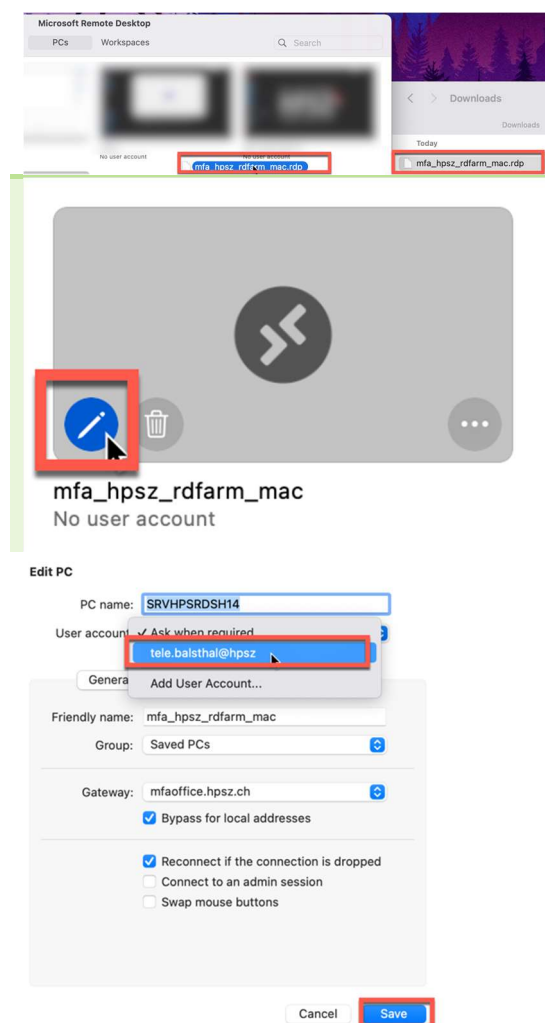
Microsoft Remote Desktop

PCs Workspaces

Search

No user account

No user account

mfa_hpsz_rdfarm_mac.rdp

Downloads

Downloads

Today

mfa_hpsz_rdfarm_mac.rdp

mfa_hpsz_rdfarm_mac

No user account

Edit PC

PC name: SRVHPSRDSH14

User account: ✓ Ask when required

tele.balsthal@hpsz

Add User Account...

Genera

Friendly name: mfa_hpsz_rdfarm_mac

Group: Saved PCs

Gateway: mfaoffice.hpsz.ch

Bypass for local addresses

Reconnect if the connection is dropped

Connect to an admin session

Swap mouse buttons

Cancel

Save